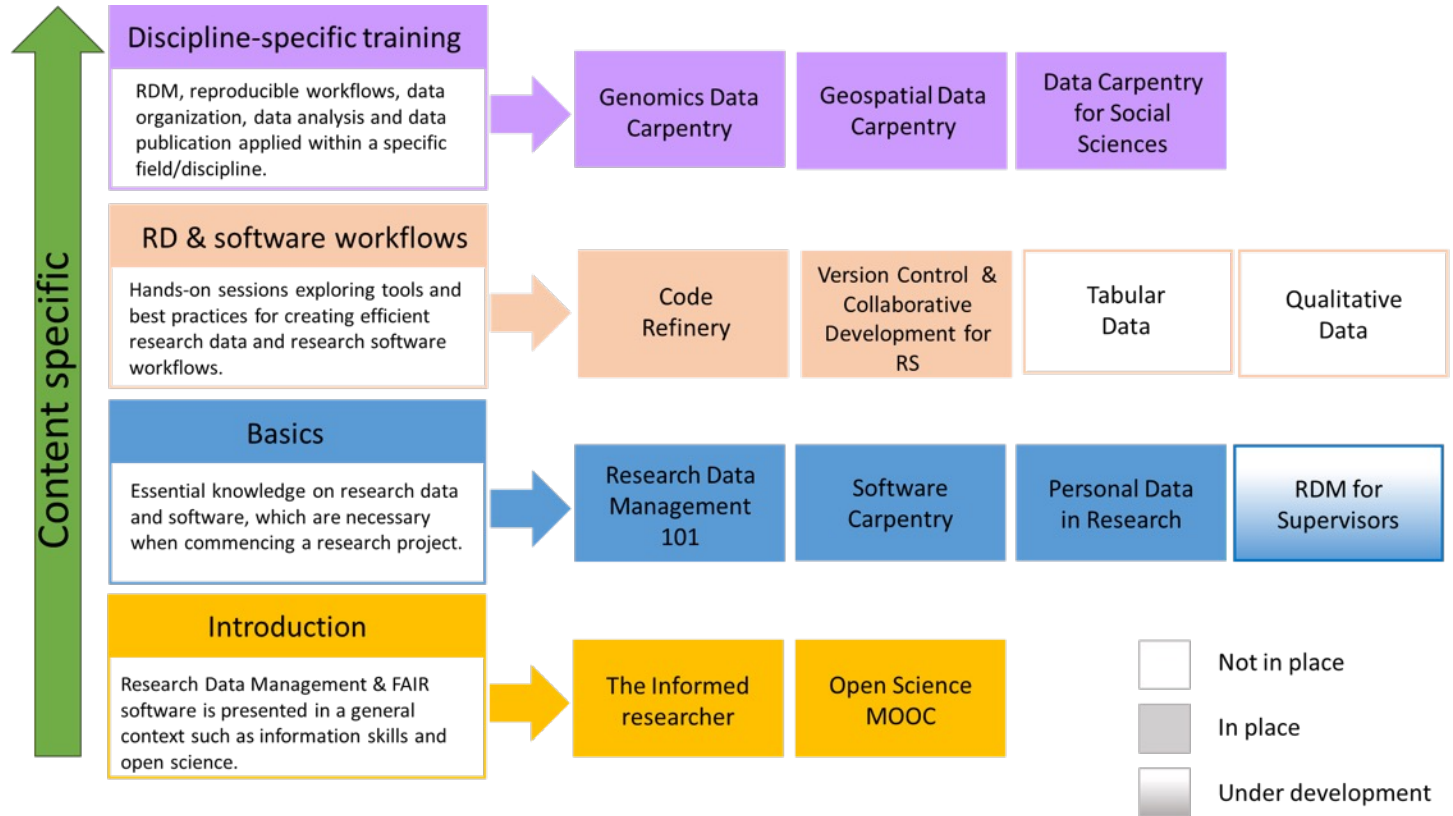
Content specific

Discipline-specific training

RDM, reproducible workflows, data organization, data analysis and data publication applied within a specific field/discipline.

Genomics Data Carpentry

Geospatial Data Carpentry

Data Carpentry for Social Sciences

RD & software workflows

Hands-on sessions exploring tools and best practices for creating efficient research data and research software workflows.

Code Refinery

Version Control & Collaborative Development for RS

Tabular Data

Qualitative Data

Basics

Essential knowledge on research data and software, which are necessary when commencing a research project.

Research Data Management 101

Software Carpentry

Personal Data in Research

RDM for Supervisors

Introduction

Research Data Management & FAIR software is presented in a general context such as information skills and open science.

The Informed researcher

Open Science MOOC

Not in place

In place

Under development